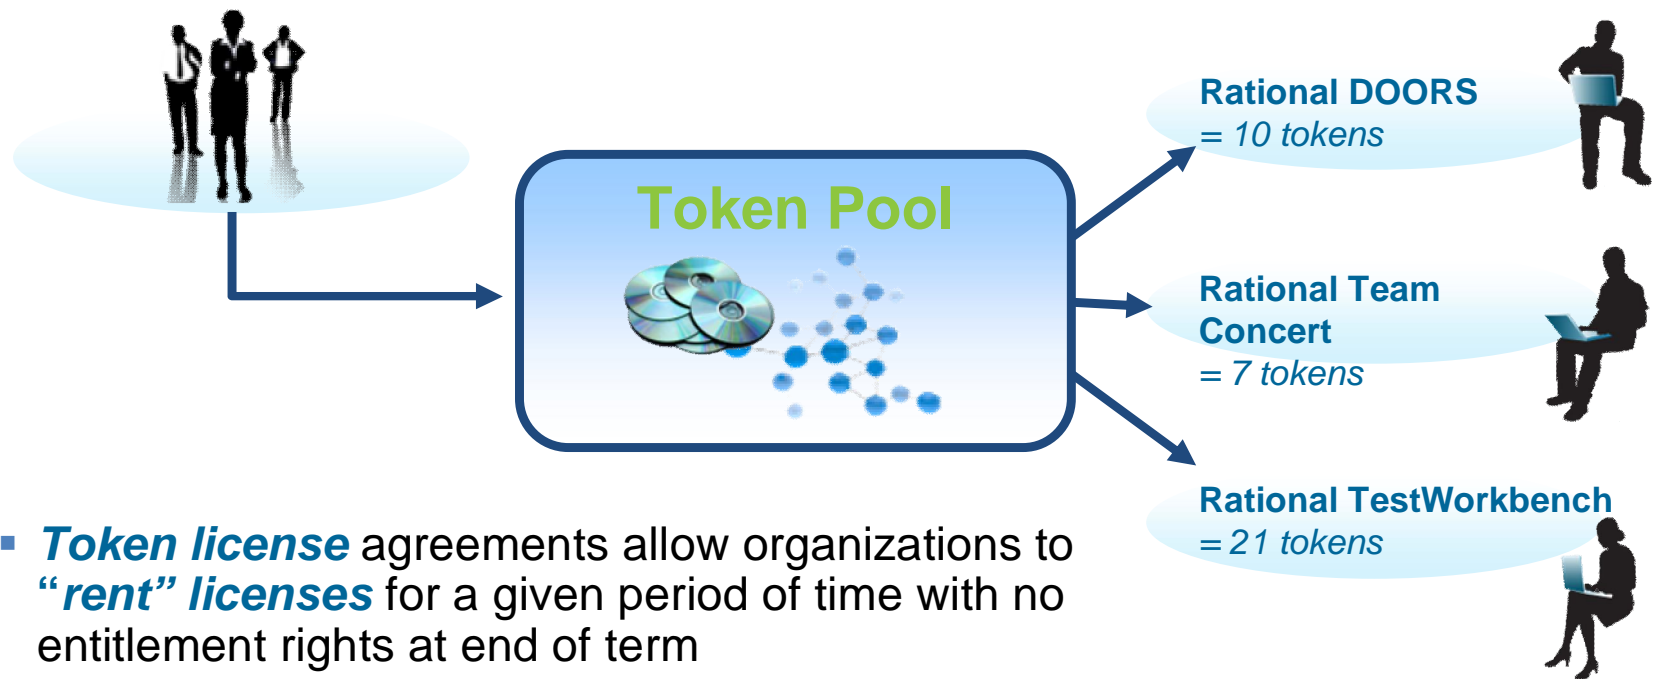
Token Pool

Rational DOORS
= 10 tokens

Rational Team Concert
= 7 tokens

Rational TestWorkbench
= 21 tokens

▪ *Token license* agreements allow organizations to *"rent" licenses* for a given period of time with no entitlement rights at end of term